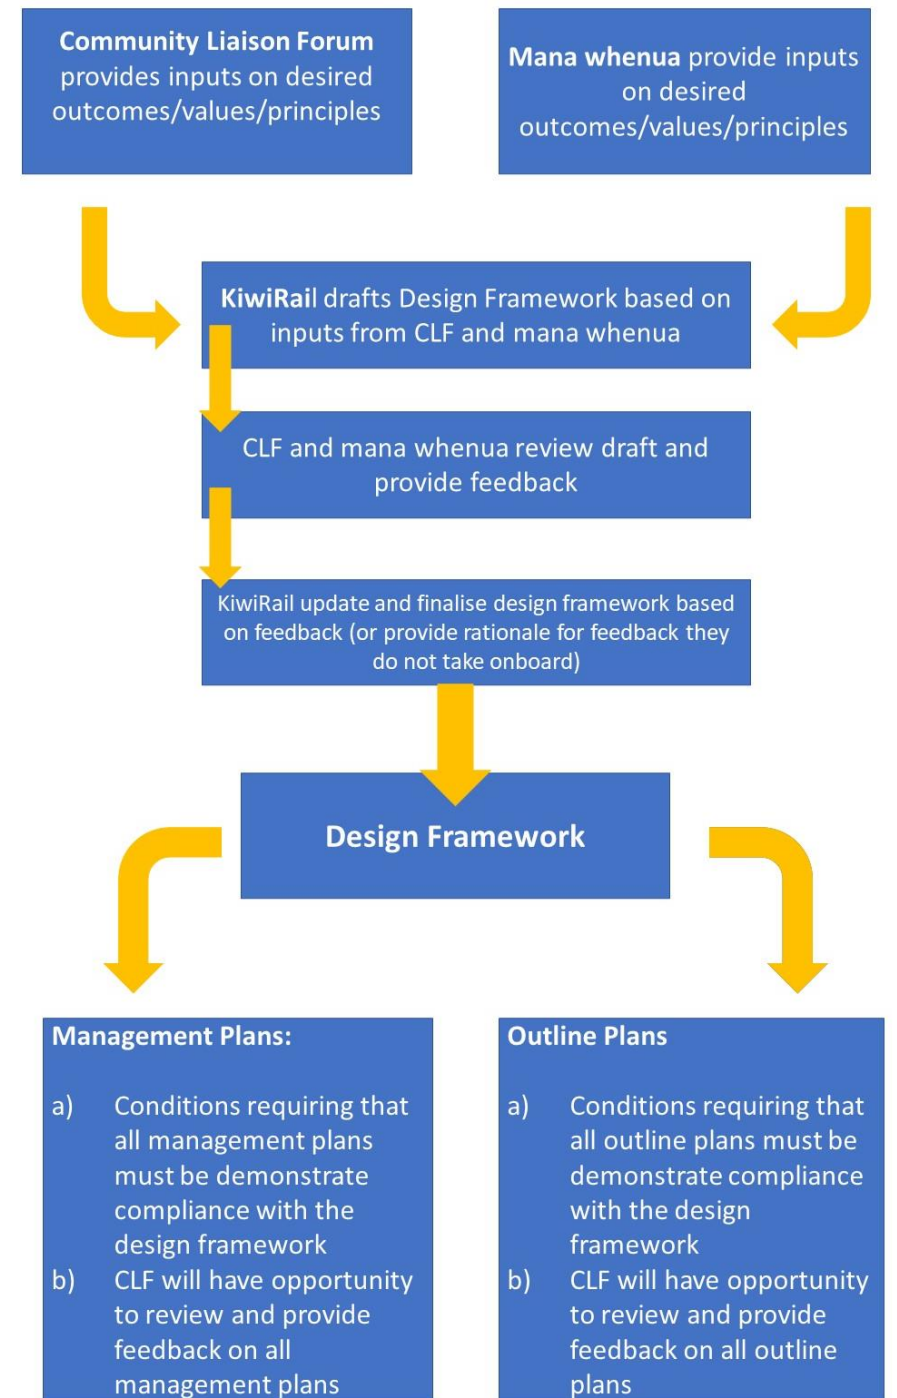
**Community Liaison Forum** provides inputs on desired outcomes/values/principles

**Mana whenua** provide inputs on desired outcomes/values/principles

**KiwiRail** drafts Design Framework based on inputs from CLF and mana whenua

CLF and mana whenua review draft and provide feedback

KiwiRail update and finalise design framework based on feedback (or provide rationale for feedback they do not take onboard)

**Design Framework**

**Management Plans:**

a) Conditions requiring that all management plans must be demonstrate compliance with the design framework
b) CLF will have opportunity to review and provide feedback on all management plans

**Outline Plans**

a) Conditions requiring that all outline plans must be demonstrate compliance with the design framework
b) CLF will have opportunity to review and provide feedback on all outline plans